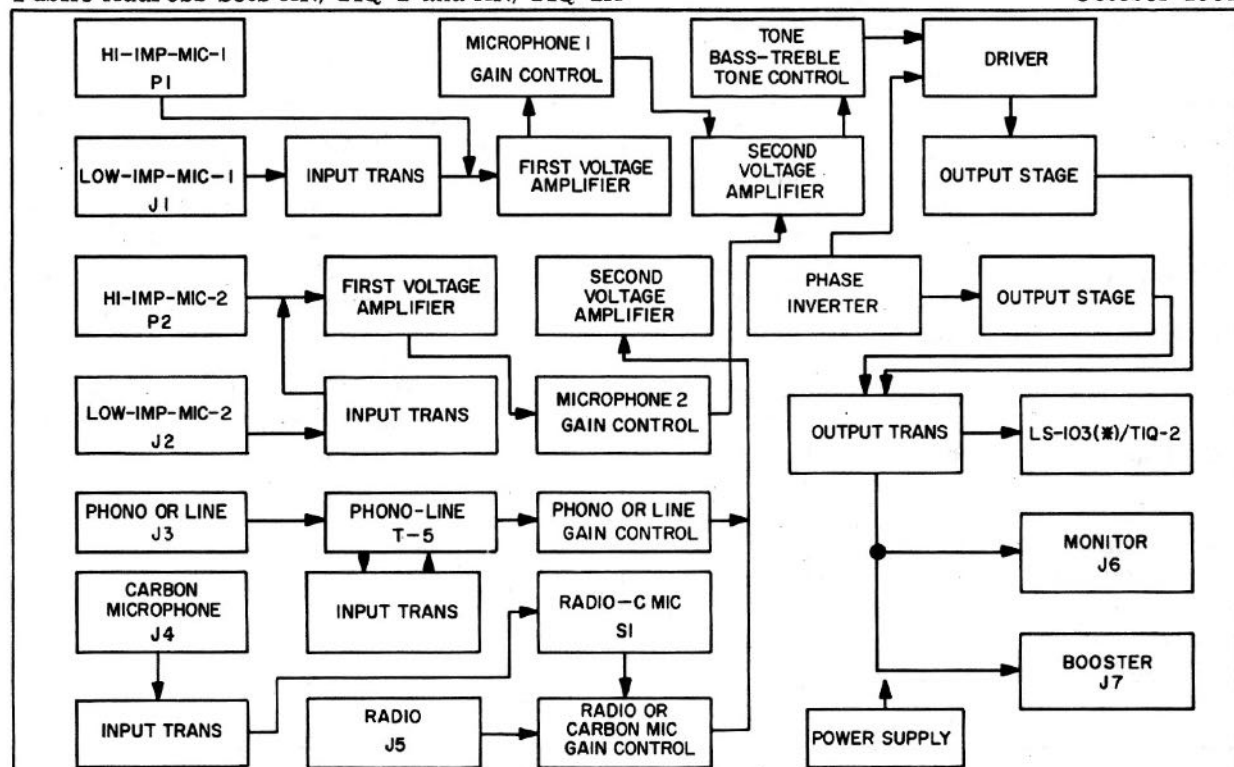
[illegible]

HI-IMP-MIC-1
P1

MICROPHONE 1
GAIN CONTROL

TONE
BASS-TREBLE
TONE CONTROL

DRIVER

LOW-IMP-MIC-1
J1

INPUT TRANS

FIRST VOLTAGE
AMPLIFIER

SECOND
VOLTAGE
AMPLIFIER

OUTPUT STAGE

HI-IMP-MIC-2
P2

FIRST VOLTAGE
AMPLIFIER

SECOND
VOLTAGE
AMPLIFIER

PHASE
INVERTER

OUTPUT STAGE

LOW-IMP-MIC-2
J2

INPUT TRANS

MICROPHONE 2
GAIN CONTROL

OUTPUT TRANS

LS-103(*)/TIQ-2

PHONO OR LINE
J3

PHONO-LINE
T-5

PHONO OR LINE
GAIN CONTROL

CARBON
MICROPHONE
J4

INPUT TRANS

RADIO-C MIC
S1

MONITOR
J6

INPUT TRANS

RADIO
J5

RADIO OR
CARBON MIC
GAIN CONTROL

BOOSTER
J7

POWER SUPPLY